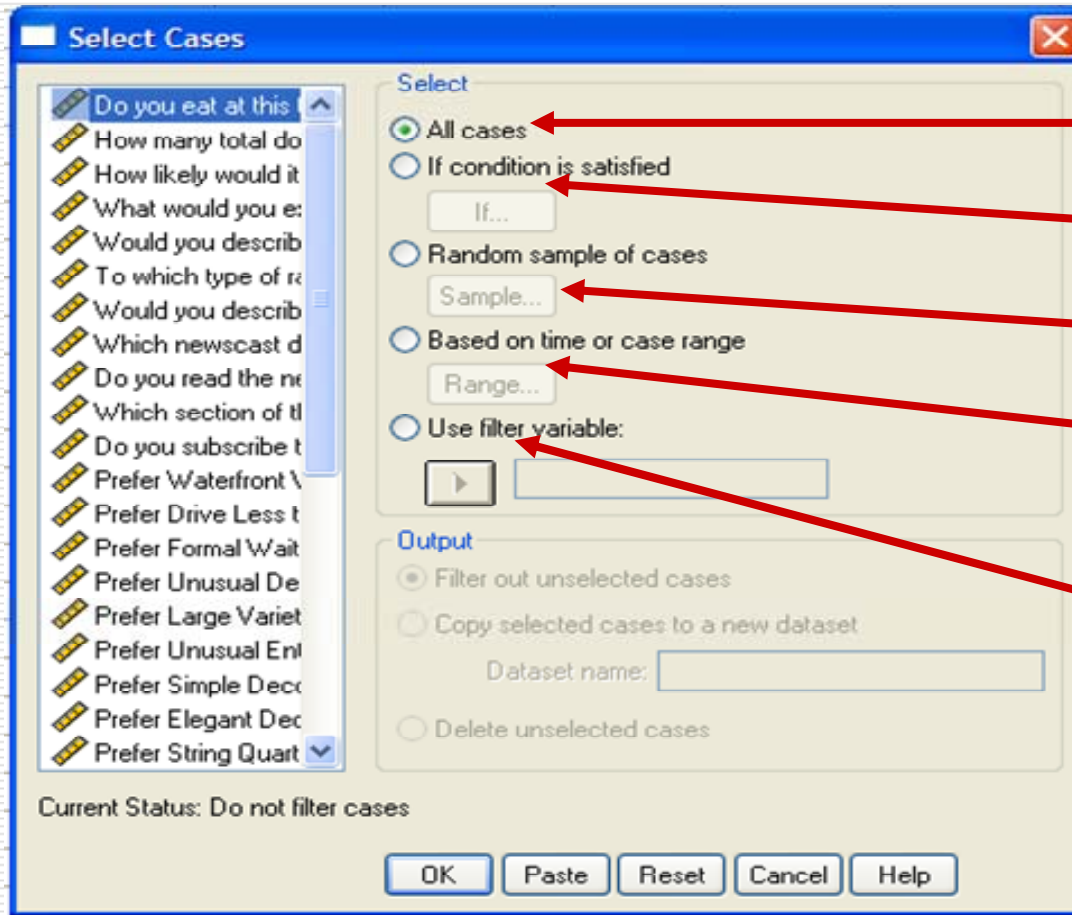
Select Cases

Do you eat at this
How many total do
How likely would it
What would you e
Would you describ
To which type of ra
Would you describ
Which newscast d
Do you read the ne
Which section of th
Do you subscribe t
Prefer Waterfront V
Prefer Drive Less t
Prefer Formal Wait
Prefer Unusual De
Prefer Large Variet
Prefer Unusual Ent
Prefer Simple Deco
Prefer Elegant Dec
Prefer String Quart

Select
All cases
If condition is satisfied
If...
Random sample of cases
Sample...
Based on time or case range
Range...
Use filter variable:

Output
Filter out unselected cases
Copy selected cases to a new dataset
Dataset name:
Delete unselected cases

Current Status: Do not filter cases

OK Paste Reset Cancel Help